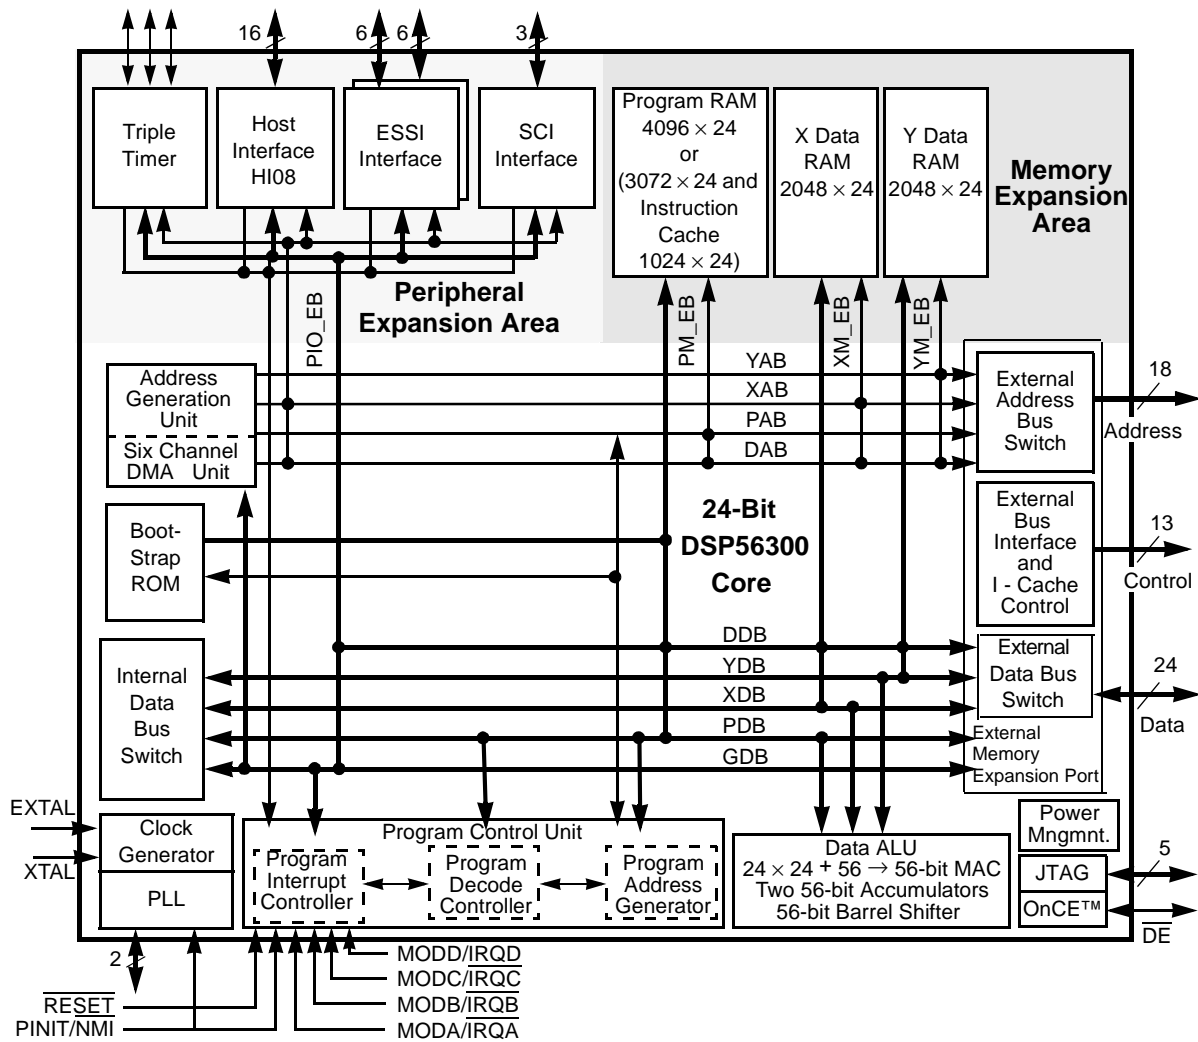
16
6
6
3

Triple Timer

Host Interface HI08

ESSI Interface

SCI Interface

Program RAM $4096 \times 24$ or ($3072 \times 24$ and Instruction Cache $1024 \times 24$)

X Data RAM $2048 \times 24$

Y Data RAM $2048 \times 24$

Memory Expansion Area

Peripheral Expansion Area

PIO_EB

PM_EB

XM_EB

YM_EB

Address Generation Unit

Six Channel DMA Unit

YAB
XAB
PAB
DAB

External Address Bus Switch

18
Address

Boot-Strap ROM

24-Bit DSP56300 Core

External Bus Interface and I - Cache Control

13
Control

Internal Data Bus Switch

DDB
YDB
XDB
PDB
GDB

External Data Bus Switch

24
Data

External Memory Expansion Port

EXTAL
XTAL

Clock Generator

PLL

Program Control Unit

Program Interrupt Controller

Program Decode Controller

Program Address Generator

Data ALU
$24 \times 24 + 56 \rightarrow$ 56-bit MAC
Two 56-bit Accumulators
56-bit Barrel Shifter

Power Mngmnt.

JTAG

OnCE™

5

$\overline{DE}$

2

$\overline{RESET}$
PINIT/$\overline{NMI}$

MODD/$\overline{IRQD}$
MODC/$\overline{IRQC}$
MODB/$\overline{IRQB}$
MODA/$\overline{IRQA}$